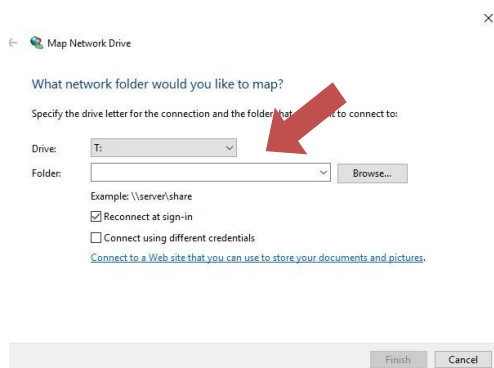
×

← Map Network Drive

What network folder would you like to map?

Specify the drive letter for the connection and the folder that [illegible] to connect to:

Drive: T:

Folder: Browse...

Example: \\server\share

☑ Reconnect at sign-in

☐ Connect using different credentials

Connect to a Web site that you can use to store your documents and pictures.

Finish Cancel